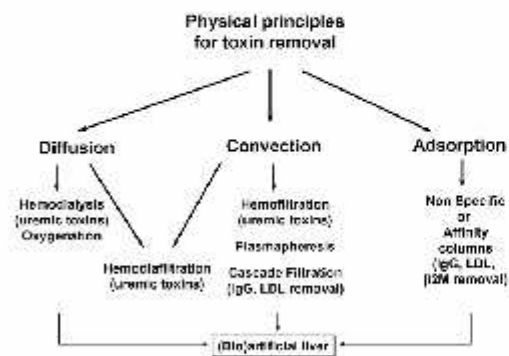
Physical principles for toxin removal

Diffusion

Convection

Adsorption

Hemodialysis (uremic toxins) Oxygenation

Hemodiafiltration (uremic toxins)

Hemofiltration (uremic toxins)

Plasmapheresis

Cascade Filtration (IgG, LDL removal)

Non Specific or Affinity columns (IgG, LDL, B2M removal)

(Bio)artificial liver